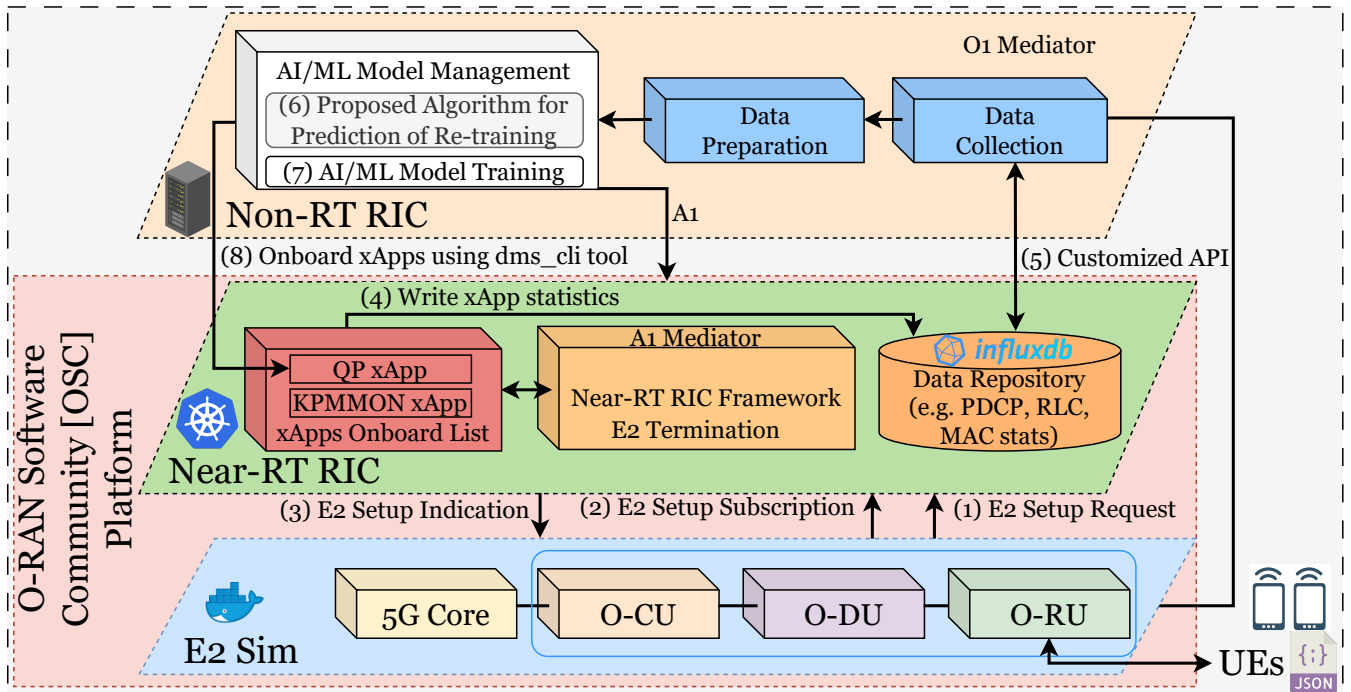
O1 Mediator

AI/ML Model Management

(6) Proposed Algorithm for Prediction of Re-training

(7) AI/ML Model Training

Data Preparation

Data Collection

Non-RT RIC

A1

(8) Onboard xApps using dms_cli tool

(5) Customized API

O-RAN Software Community [OSC] Platform

(4) Write xApp statistics

QP xApp

KPMMON xApp

xApps Onboard List

A1 Mediator

Near-RT RIC Framework

E2 Termination

influxdb

Data Repository (e.g. PDCP, RLC, MAC stats)

Near-RT RIC

(3) E2 Setup Indication

(2) E2 Setup Subscription

(1) E2 Setup Request

5G Core

O-CU

O-DU

O-RU

E2 Sim

UEs

{:}

JSON